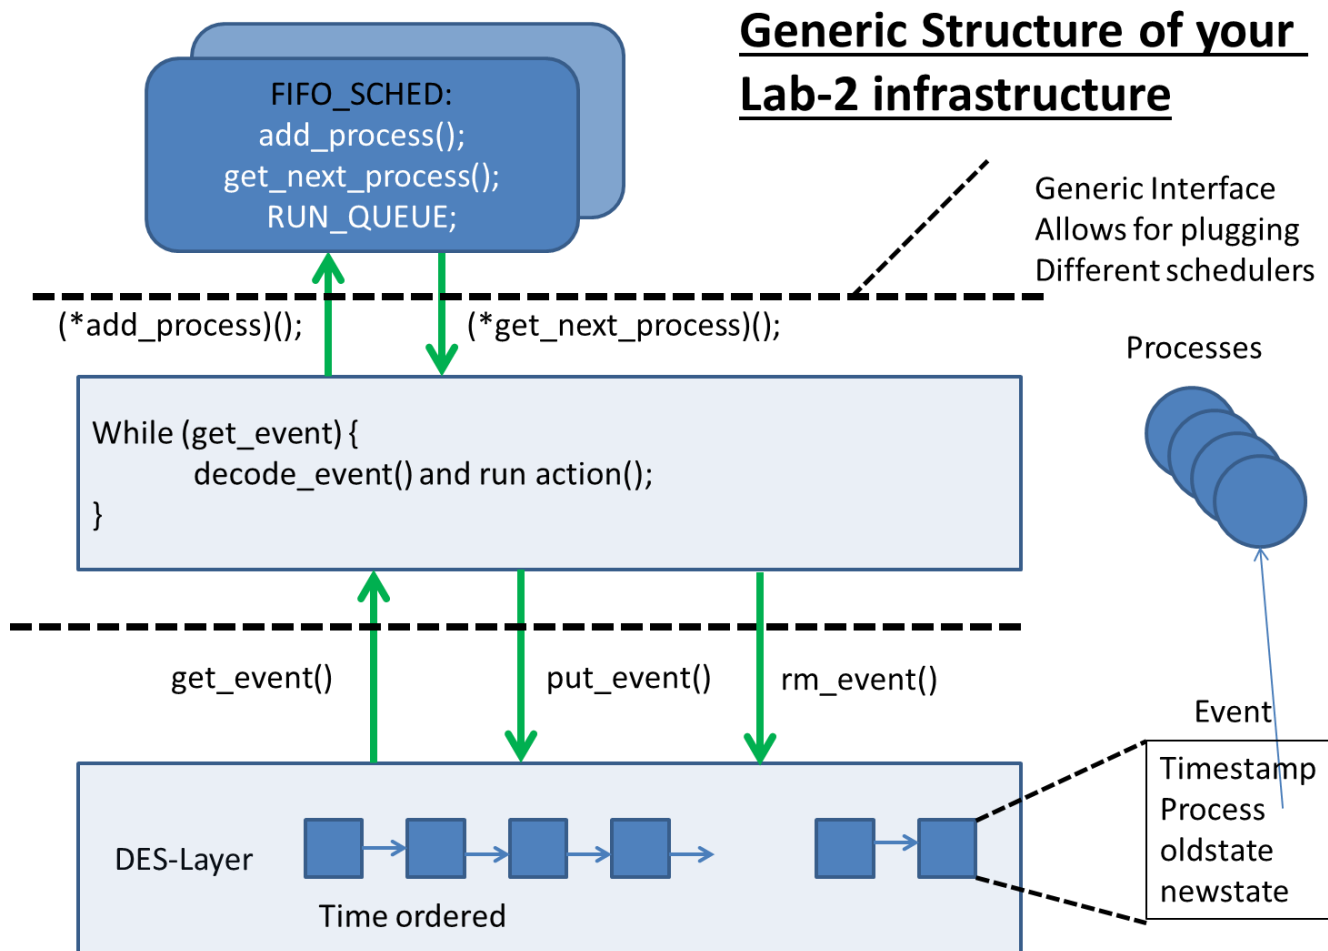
Generic Structure of your Lab-2 infrastructure

FIFO_SCHED:
add_process();
get_next_process();
RUN_QUEUE;

Generic Interface
Allows for plugging
Different schedulers

(*add_process)();

(*get_next_process)();

Processes

While (get_event) {
decode_event() and run action();
}

get_event()

put_event()

rm_event()

Event

Timestamp
Process
oldstate
newstate

DES-Layer

Time ordered